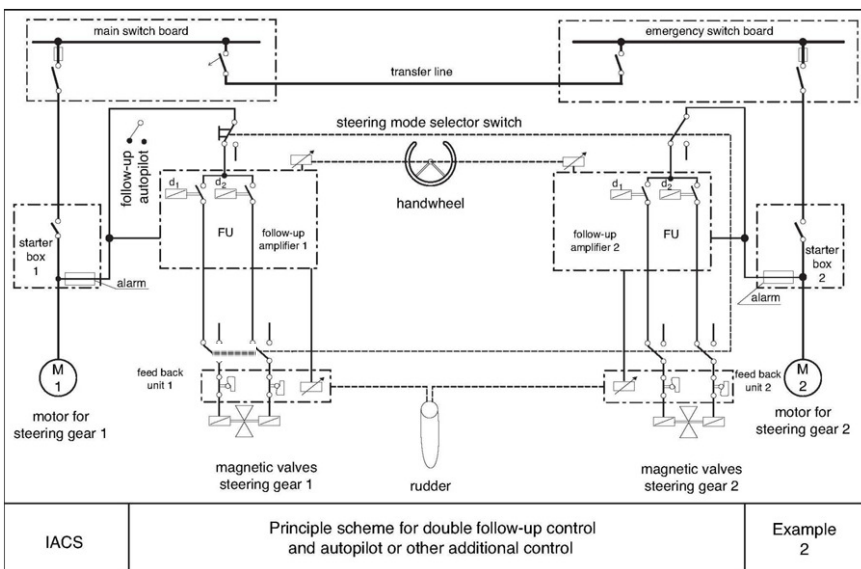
main switch board

emergency switch board

transfer line

steering mode selector switch

follow-up

autopilot

handwheel

$d_1$ $d_2$

$d_1$ $d_2$

starter box 1

FU

follow-up amplifier 1

follow-up amplifier 2

FU

starter box 2

alarm

alarm

M 1

M 2

feed back unit 1

feed back unit 2

motor for steering gear 1

motor for steering gear 2

magnetic valves steering gear 1

rudder

magnetic valves steering gear 2

| IACS | Principle scheme for double follow-up control and autopilot or other additional control | Example 2 |
|---|---|---|